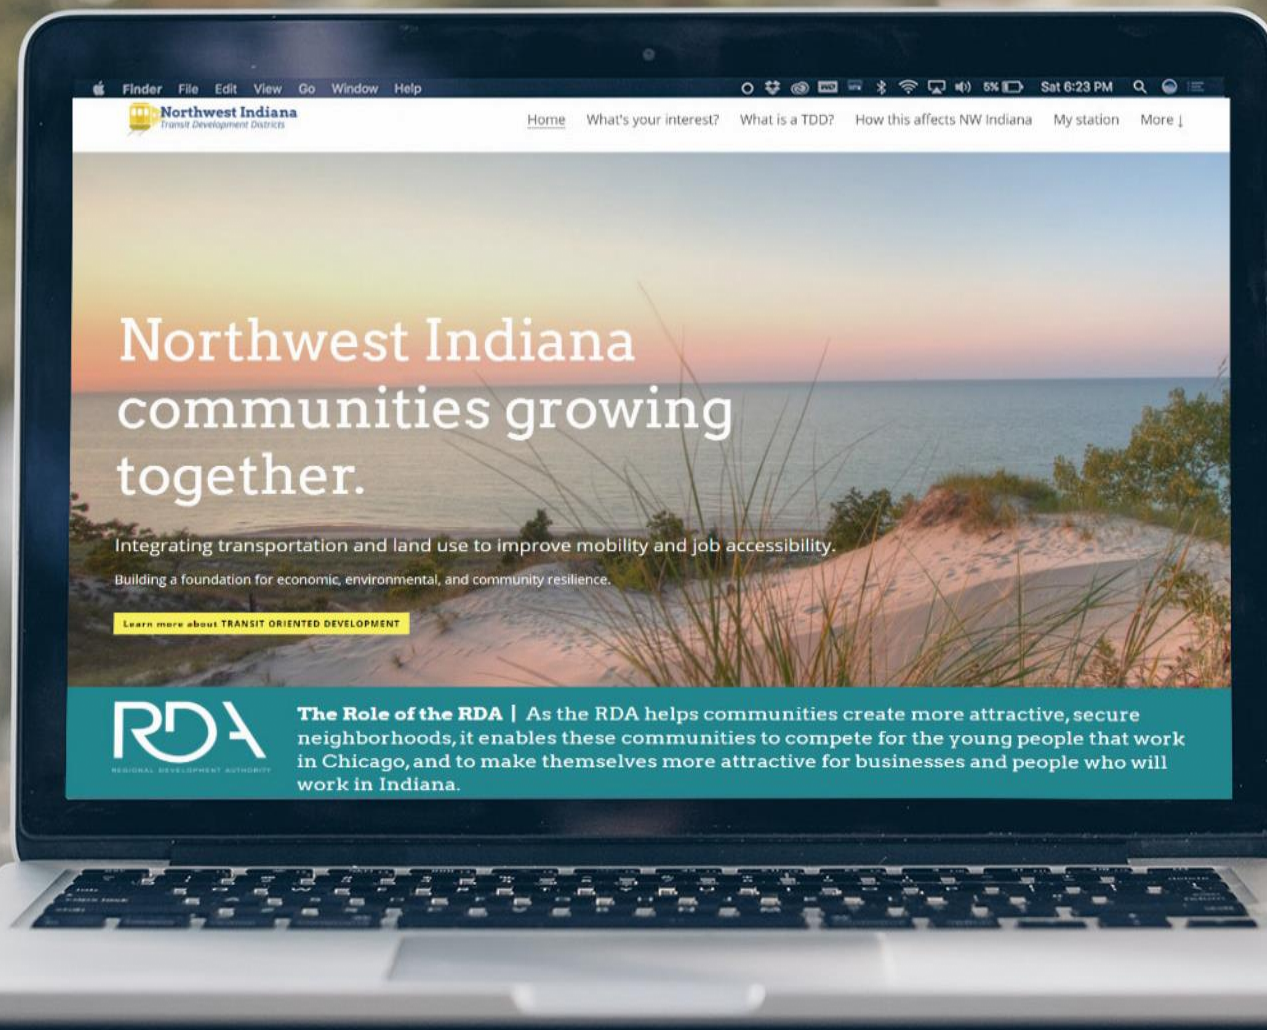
Finder File Edit View Go Window Help

5% Sat 6:23 PM

Northwest Indiana
Transit Development Districts

Home What's your interest? What is a TDD? How this affects NW Indiana My station More ↓

Northwest Indiana communities growing together.

Integrating transportation and land use to improve mobility and job accessibility.

Building a foundation for economic, environmental, and community resilience.

Learn more about TRANSIT ORIENTED DEVELOPMENT

RDA
REGIONAL DEVELOPMENT AUTHORITY

The Role of the RDA | As the RDA helps communities create more attractive, secure neighborhoods, it enables these communities to compete for the young people that work in Chicago, and to make themselves more attractive for businesses and people who will work in Indiana.